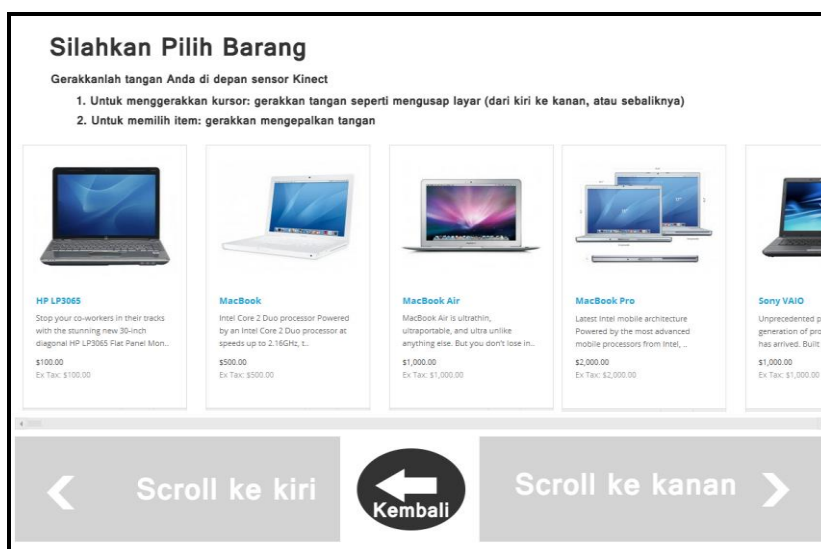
Silahkan Pilih Barang

Gerakkanlah tangan Anda di depan sensor Kinect

1. Untuk menggerakkan kursor: gerakkan tangan seperti mengusap layar (dari kiri ke kanan, atau sebaliknya)
2. Untuk memilih item: gerakkan mengepalkan tangan

HP LP3065
Stop your co-workers in their tracks with the stunning new 30-inch diagonal HP LP3065 Flat Panel Mon..
$100.00
Ex Tax: $100.00

MacBook
Intel Core 2 Duo processor Powered by an Intel Core 2 Duo processor at speeds up to 2.16GHz, t..
$500.00
Ex Tax: $500.00

MacBook Air
MacBook Air is ultrathin, ultraportable, and ultra unlike anything else. But you don't lose in..
$1,000.00
Ex Tax: $1,000.00

MacBook Pro
Latest Intel mobile architecture Powered by the most advanced mobile processors from Intel, ..
$2,000.00
Ex Tax: $2,000.00

Sony VAIO
Unprecedented p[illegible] generation of pro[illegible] has arrived. Built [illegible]
$1,000.00
Ex Tax: $1,000.00

Scroll ke kiri
Kembali
Scroll ke kanan